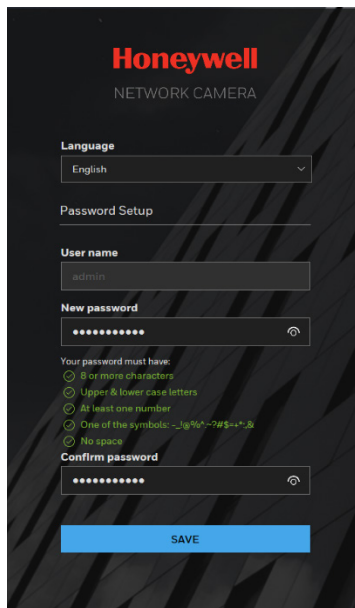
Honeywell
NETWORK CAMERA

Language
English

Password Setup

User name
admin

New password
•••••••••••

Your password must have:
8 or more characters
Upper & lower case letters
At least one number
One of the symbols: -_!@%^~?#$=+*.&
No space

Confirm password
•••••••••••

SAVE